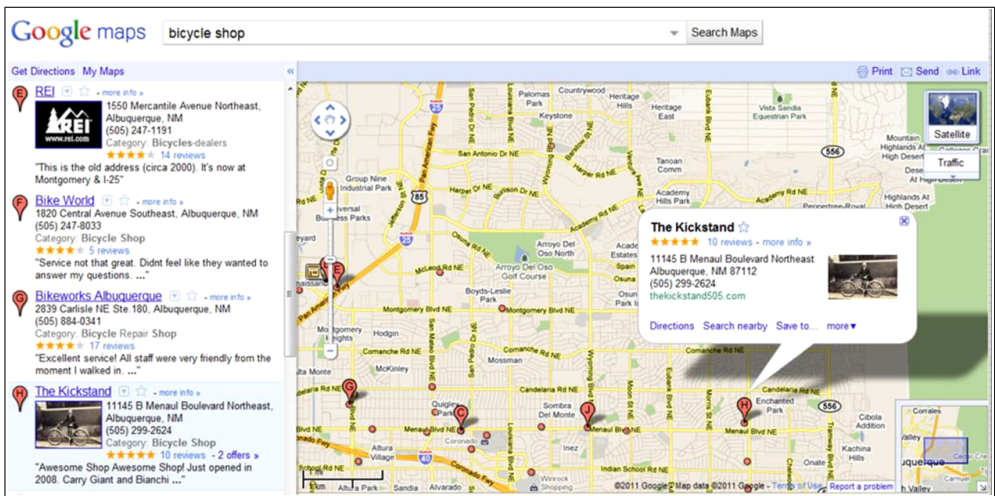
Google maps

bicycle shop

Search Maps

Get Directions My Maps

Print Send Link

E REI - more info »
1550 Mercantile Avenue Northeast, Albuquerque, NM
(505) 247-1191
Category: Bicycles-dealers
★★★★ 14 reviews
"This is the old address (circa 2000). It's now at Montgomery & I-25"

F Bike World - more info »
1820 Central Avenue Southeast, Albuquerque, NM
(505) 247-8033
Category: Bicycle Shop
★★★ 5 reviews
"Service not that great. Didnt feel like they wanted to answer my questions. ..."

G Bikeworks Albuquerque - more info »
2839 Carlisle NE Ste.180, Albuquerque, NM
(505) 884-0341
Category: Bicycle Repair Shop
★★★★ 17 reviews
"Excellent service! All staff were very friendly from the moment I walked in. ..."

H The Kickstand - more info »
11145 B Menaul Boulevard Northeast, Albuquerque, NM
(505) 299-2624
Category: Bicycle Shop
★★★★★ 10 reviews - 2 offers »
"Awesome Shop Awesome Shop! Just opened in 2008. Carry Giant and Bianchi ..."

Satellite
Traffic

The Kickstand ☆
★★★★★ 10 reviews - more info »
11145 B Menaul Boulevard Northeast
Albuquerque, NM 87112
(505) 299-2624
thekickstand505.com
Directions Search nearby Save to... more▼

Countrywood
Louisiana Park
Highland Hills
Wyoming Blvd NE
Moon St NE
Tramway Blvd NE
Sandia Heights
Tanoan Com
Academy Hills Park
Group Nine Industrial Park
San Francisco Rd NE
Harper Dr NE
San Antonio Dr NE
Pan American Fwy
Arroyo Del Oso
Arroyo Del Oso Park
Boyds-Leslie Park
Indian School Rd NE
Montgomery Heights
Hodgin
Comanche Rd NE
Candelaria Rd NE
Menaul Blvd NE
Sombra Del Monte
Quigley Park
Coronado
Altura Village
Enchanted Park
Cibola Addition
Kachina Hills
Corrales
Altura Park
Winrock
Eubank Blvd NE
Juan Tabo Blvd NE
Lomas Blvd
556
25
40
Highlands East
Quail Run
Sandia Heights South
Universal Business Parks
Alta Monte
©2011 Google - Map data ©2011 Google - Terms of Use Report a problem